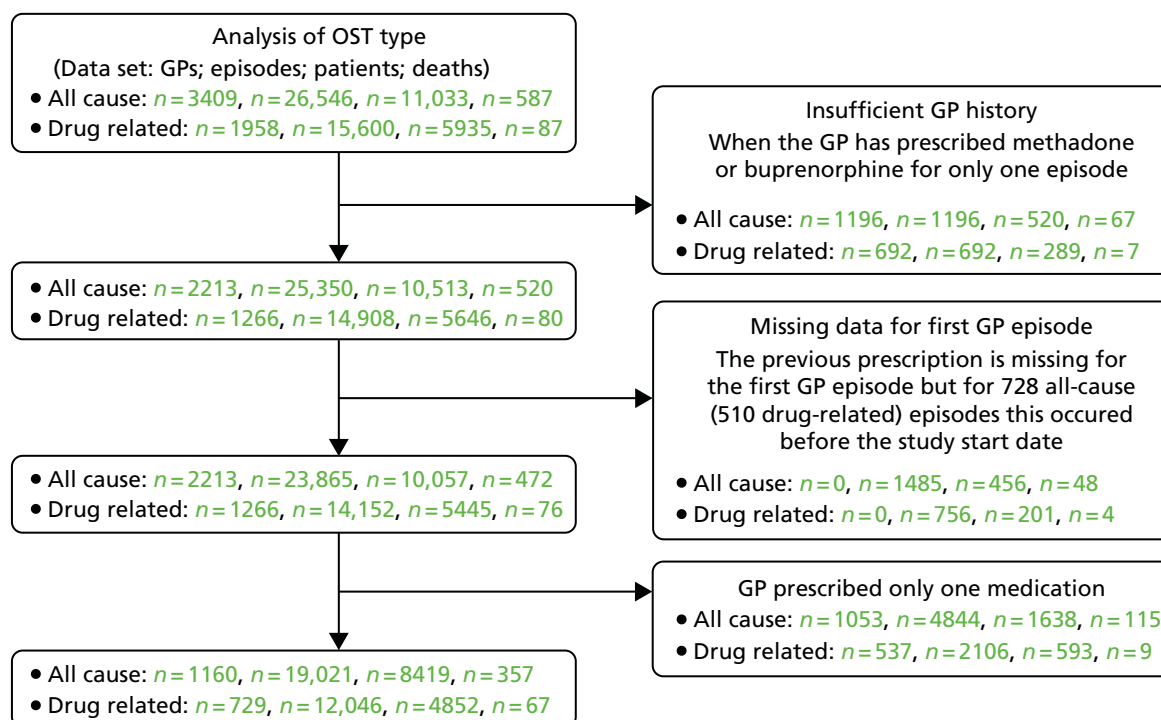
Analysis of OST type
(Data set: GPs; episodes; patients; deaths)
• All cause: $n = 3409$, $n = 26,546$, $n = 11,033$, $n = 587$
• Drug related: $n = 1958$, $n = 15,600$, $n = 5935$, $n = 87$

Insufficient GP history
When the GP has prescribed methadone or buprenorphine for only one episode
• All cause: $n = 1196$, $n = 1196$, $n = 520$, $n = 67$
• Drug related: $n = 692$, $n = 692$, $n = 289$, $n = 7$

• All cause: $n = 2213$, $n = 25,350$, $n = 10,513$, $n = 520$
• Drug related: $n = 1266$, $n = 14,908$, $n = 5646$, $n = 80$

Missing data for first GP episode
The previous prescription is missing for the first GP episode but for 728 all-cause (510 drug-related) episodes this occured before the study start date
• All cause: $n = 0$, $n = 1485$, $n = 456$, $n = 48$
• Drug related: $n = 0$, $n = 756$, $n = 201$, $n = 4$

• All cause: $n = 2213$, $n = 23,865$, $n = 10,057$, $n = 472$
• Drug related: $n = 1266$, $n = 14,152$, $n = 5445$, $n = 76$

GP prescribed only one medication
• All cause: $n = 1053$, $n = 4844$, $n = 1638$, $n = 115$
• Drug related: $n = 537$, $n = 2106$, $n = 593$, $n = 9$

• All cause: $n = 1160$, $n = 19,021$, $n = 8419$, $n = 357$
• Drug related: $n = 729$, $n = 12,046$, $n = 4852$, $n = 67$